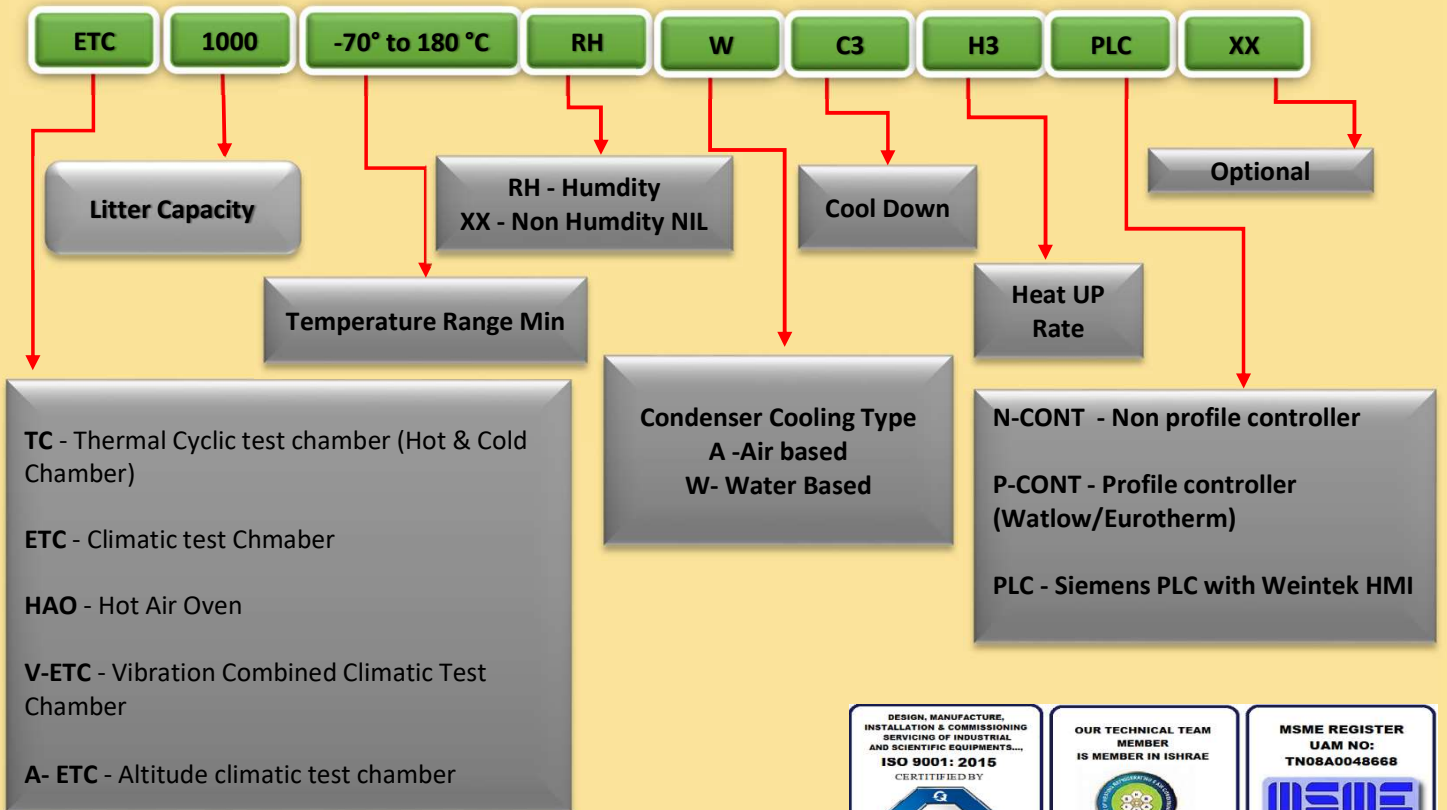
ETC

1000

-70° to 180 °C

RH

W

C3

H3

PLC

XX

Litter Capacity

RH - Humdity
XX - Non Humdity NIL

Cool Down

Optional

Temperature Range Min

Heat UP Rate

Condenser Cooling Type
A -Air based
W- Water Based

N-CONT - Non profile controller

P-CONT - Profile controller (Watlow/Eurotherm)

PLC - Siemens PLC with Weintek HMI

TC - Thermal Cyclic test chamber (Hot & Cold Chamber)

ETC - Climatic test Chmaber

HAO - Hot Air Oven

V-ETC - Vibration Combined Climatic Test Chamber

A- ETC - Altitude climatic test chamber

DESIGN, MANUFACTURE, INSTALLATION & COMMISSIONING SERVICING OF INDUSTRIAL AND SCIENTIFIC EQUIPMENTS...,
ISO 9001: 2015
CERTIFIED BY

OUR TECHNICAL TEAM MEMBER IS MEMBER IN ISHRAE

MSME REGISTER
UAM NO:
TN08A0048668